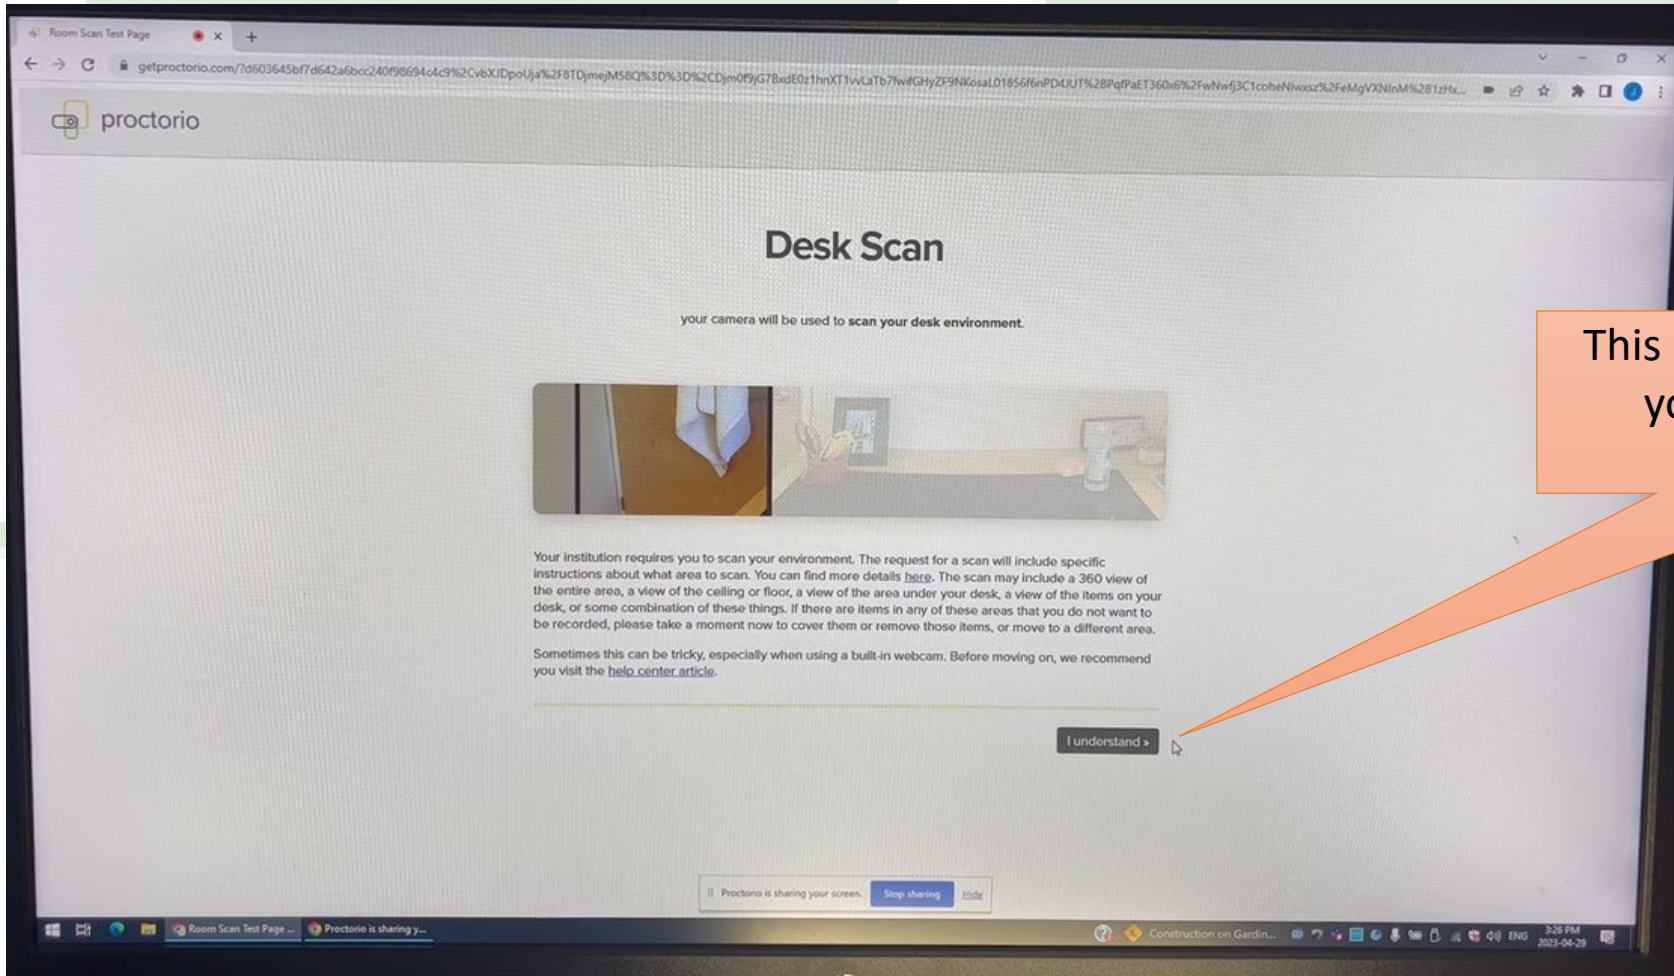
Room Scan Test Page

getproctorio.com/?d603645bf7d642a6bcc240f98694c4c9%2CvbXJDpoUja%2F8TDjmejM58Q%3D%3D%2CDjm0f9jG7BxdE0z1hnXT1vvLaTb7fwifGHyZF9NKosaL01856f6nPD4JUT%2BPqfPaET360x6%2FwNwfj3C1coheNlwxsz%2FeMgVXNInM%2B1zHx...

proctorio

Desk Scan

your camera will be used to scan your desk environment.

Your institution requires you to scan your environment. The request for a scan will include specific instructions about what area to scan. You can find more details here. The scan may include a 360 view of the entire area, a view of the ceiling or floor, a view of the area under your desk, a view of the items on your desk, or some combination of these things. If there are items in any of these areas that you do not want to be recorded, please take a moment now to cover them or remove those items, or move to a different area.

Sometimes this can be tricky, especially when using a built-in webcam. Before moving on, we recommend you visit the help center article.

I understand »

This
yo

Proctorio is sharing your screen. Stop sharing Hide

Room Scan Test Page ... Proctorio is sharing y...

Construction on Gardin... ENG 3:26 PM 2023-04-29